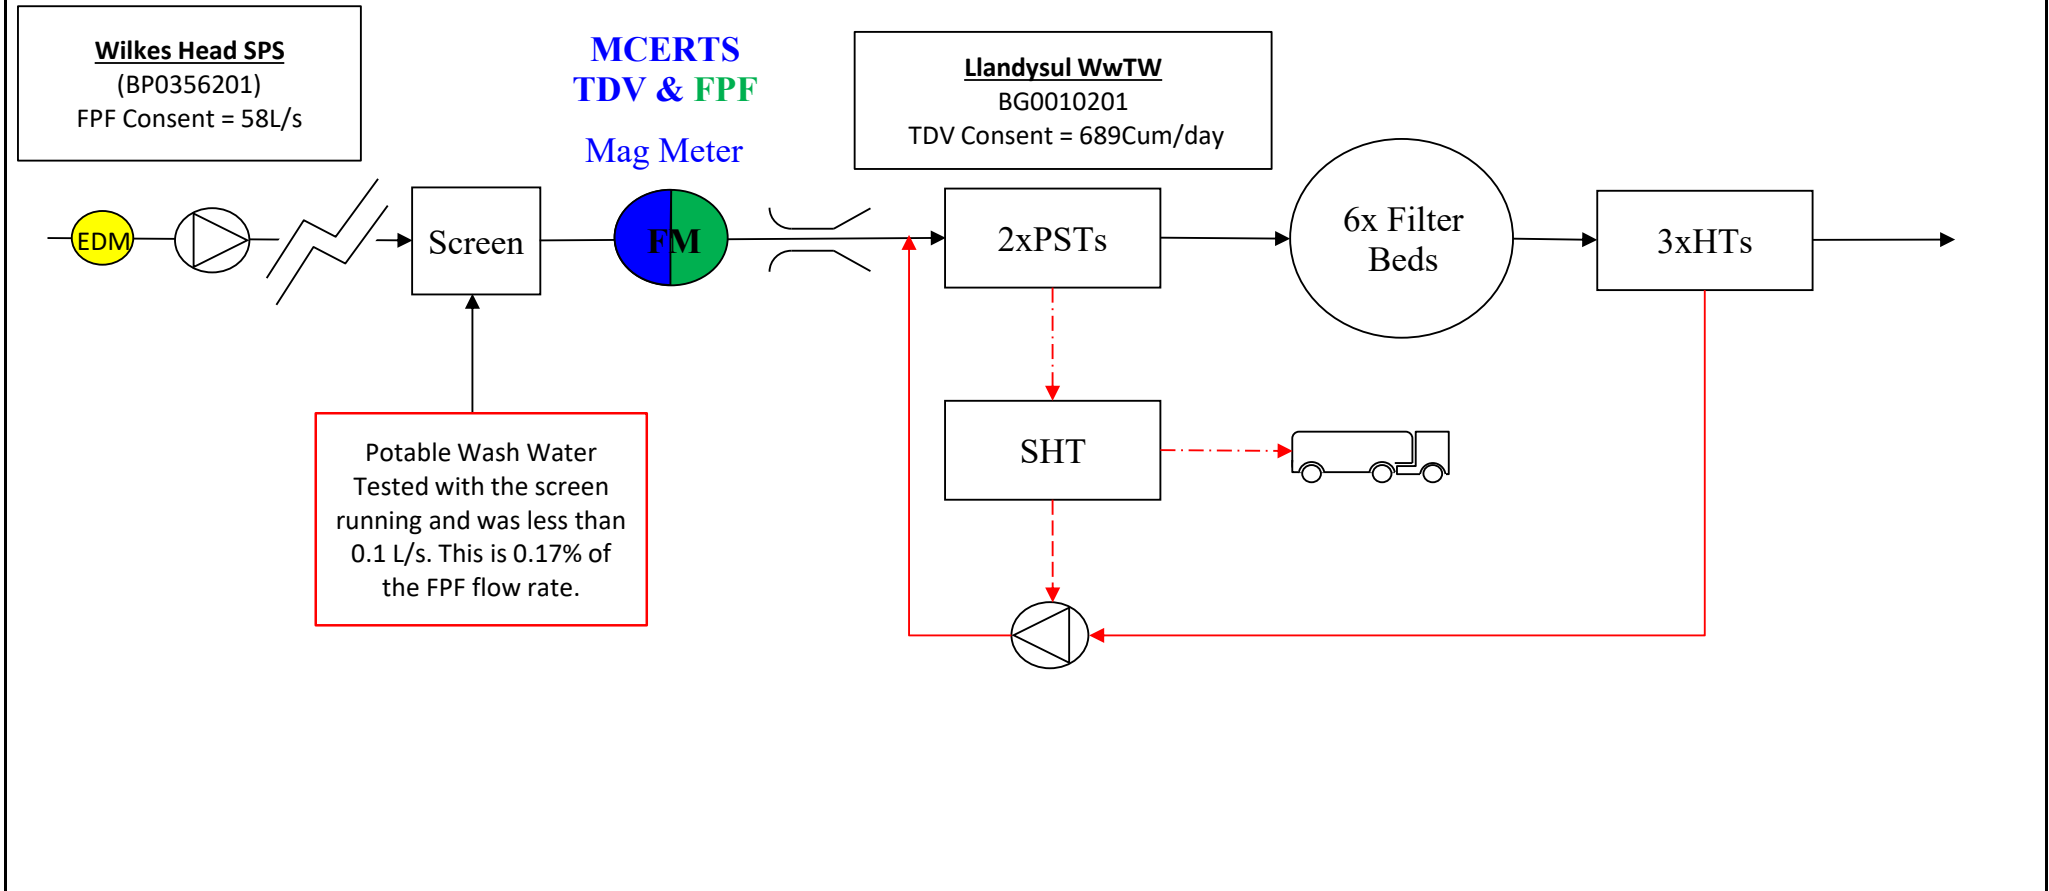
Wilkes Head SPS
(BP0356201)
FPF Consent = 58L/s

MCERTS
TDV & FPF

Mag Meter

Llandysul WwTW
BG0010201
TDV Consent = 689Cum/day

EDM

Screen

FM

2xPSTs

6x Filter Beds

3xHTs

SHT

Potable Wash Water Tested with the screen running and was less than 0.1 L/s. This is 0.17% of the FPF flow rate.